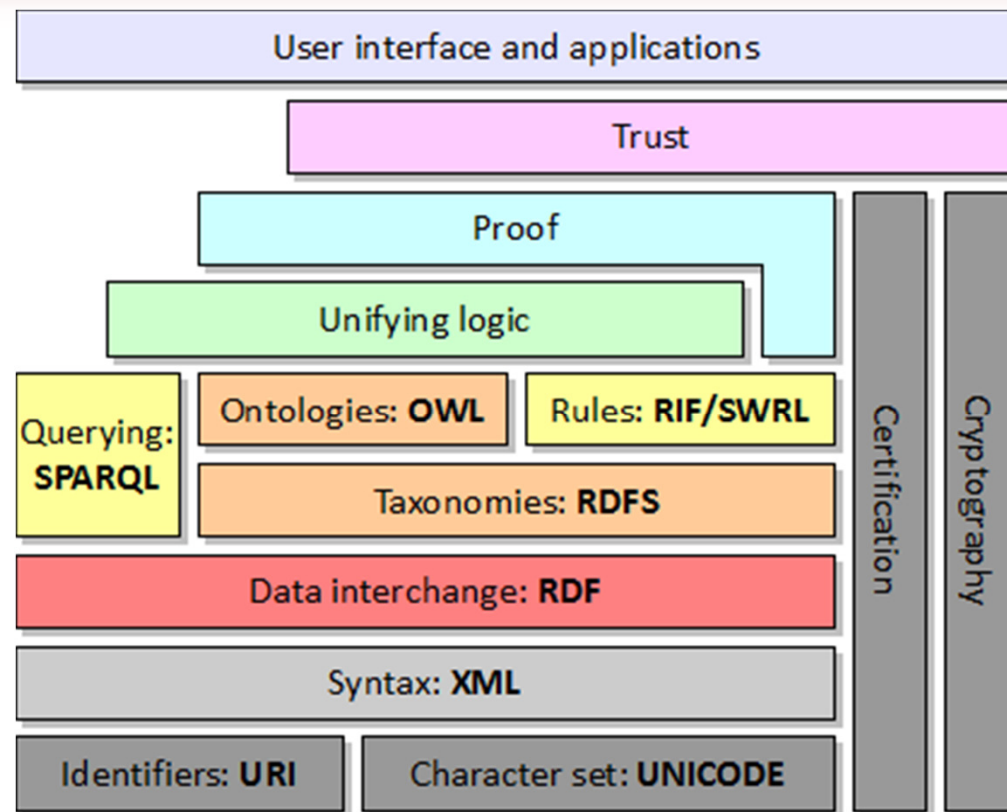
User interface and applications

Trust

Proof

Unifying logic

Querying: **SPARQL**

Ontologies: **OWL**

Rules: **RIF/SWRL**

Taxonomies: **RDFS**

Data interchange: **RDF**

Syntax: **XML**

Identifiers: **URI**

Character set: **UNICODE**

Certification

Cryptography